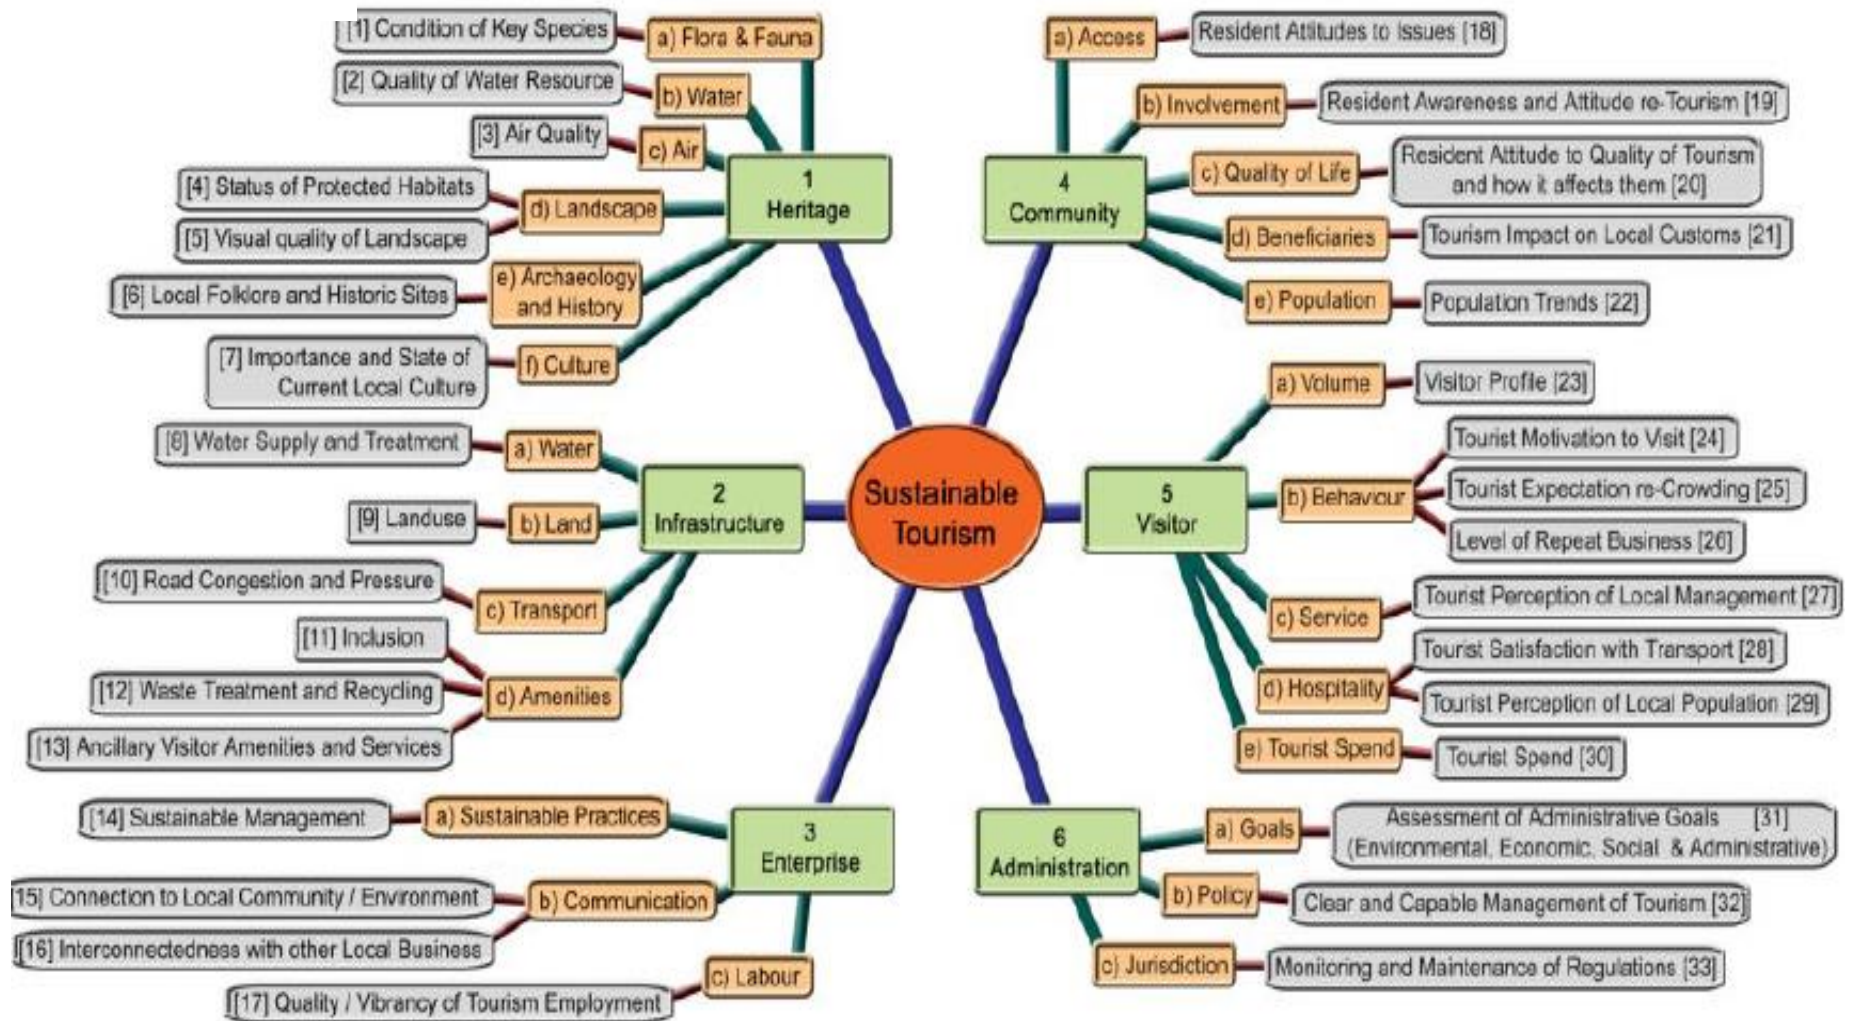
Sustainable Tourism

1
Heritage

a) Flora & Fauna
[1] Condition of Key Species
b) Water
[2] Quality of Water Resource
c) Air
[3] Air Quality
d) Landscape
[4] Status of Protected Habitats
[5] Visual quality of Landscape
e) Archaeology and History
[6] Local Folklore and Historic Sites
f) Culture
[7] Importance and State of Current Local Culture

2
Infrastructure

a) Water
[8] Water Supply and Treatment
b) Land
[9] Landuse
c) Transport
[10] Road Congestion and Pressure
d) Amenities
[11] Inclusion
[12] Waste Treatment and Recycling
[13] Ancillary Visitor Amenities and Services

3
Enterprise

a) Sustainable Practices
[14] Sustainable Management
b) Communication
[15] Connection to Local Community / Environment
[16] Interconnectedness with other Local Business
c) Labour
[17] Quality / Vibrancy of Tourism Employment

4
Community

a) Access
Resident Attitudes to Issues [18]
b) Involvement
Resident Awareness and Attitude re-Tourism [19]
c) Quality of Life
Resident Attitude to Quality of Tourism and how it affects them [20]
d) Beneficiaries
Tourism Impact on Local Customs [21]
e) Population
Population Trends [22]

5
Visitor

a) Volume
Visitor Profile [23]
b) Behaviour
Tourist Motivation to Visit [24]
Tourist Expectation re-Crowding [25]
Level of Repeat Business [26]
c) Service
Tourist Perception of Local Management [27]
d) Hospitality
Tourist Satisfaction with Transport [28]
Tourist Perception of Local Population [29]
e) Tourist Spend
Tourist Spend [30]

6
Administration

a) Goals
Assessment of Administrative Goals [31] (Environmental, Economic, Social & Administrative)
b) Policy
Clear and Capable Management of Tourism [32]
c) Jurisdiction
Monitoring and Maintenance of Regulations [33]